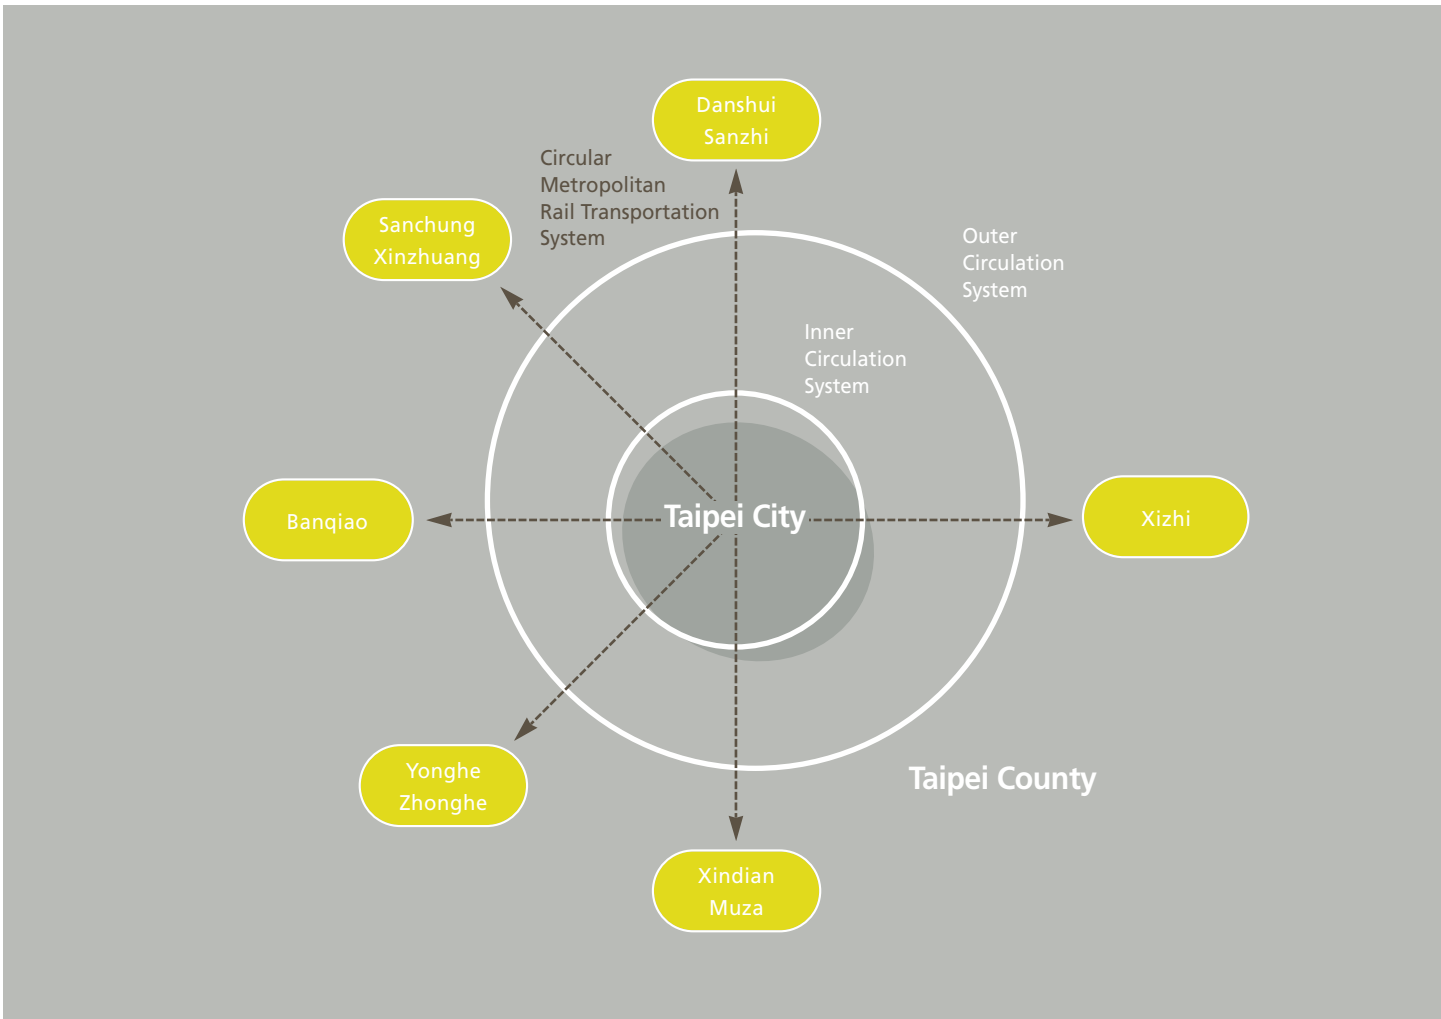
Danshui
Sanzhi

Circular
Metropolitan
Rail Transportation
System

Sanchung
Xinzhuang

Outer
Circulation
System

Inner
Circulation
System

Banqiao

Taipei City

Xizhi

Yonghe
Zhonghe

Taipei County

Xindian
Muza